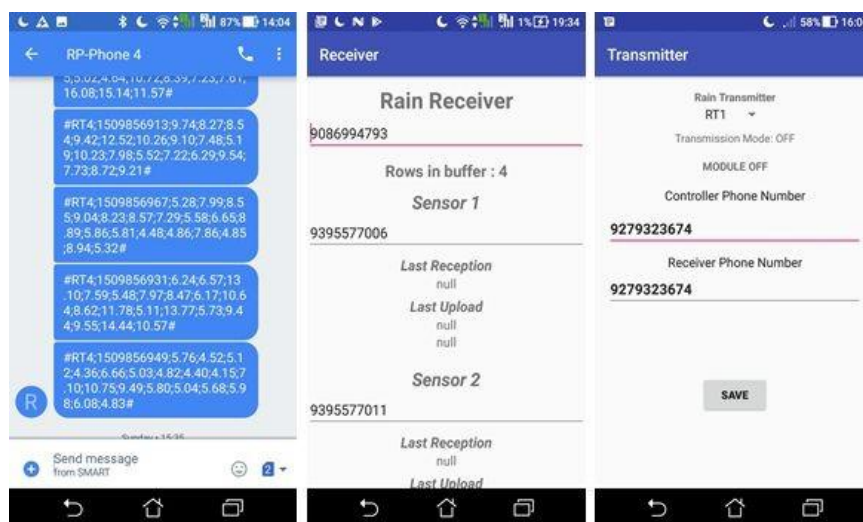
87% 14:04

RP-Phone 4

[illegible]
16.08;15.14;11.57#

#RT4;1509856913;9.74;8.27;8.54;9.42;12.52;10.26;9.10;7.48;5.19;10.23;7.98;5.52;7.22;6.29;9.54;7.73;8.72;9.21#

#RT4;1509856967;5.28;7.99;8.55;9.04;8.23;8.57;7.29;5.58;6.65;8.89;5.86;5.81;4.48;4.86;7.86;4.85;8.94;5.32#

#RT4;1509856931;6.24;6.57;13.10;7.59;5.48;7.97;8.47;6.17;10.64;8.62;11.78;5.11;13.77;5.73;9.44;9.55;14.44;10.57#

#RT4;1509856949;5.76;4.52;5.12;4.36;6.66;5.03;4.82;4.40;4.15;7.10;10.75;9.49;5.80;5.04;5.68;5.98;6.08;4.83#

R

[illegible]

Send message
from SMART

1% 19:34

Receiver

Rain Receiver

9086994793

Rows in buffer : 4

Sensor 1

9395577006

Last Reception
null

Last Upload
null
null

Sensor 2

9395577011

Last Reception
null

Last Upload

58% 16:0

Transmitter

Rain Transmitter
RT1

Transmission Mode: OFF

MODULE OFF

Controller Phone Number

9279323674

Receiver Phone Number

9279323674

SAVE